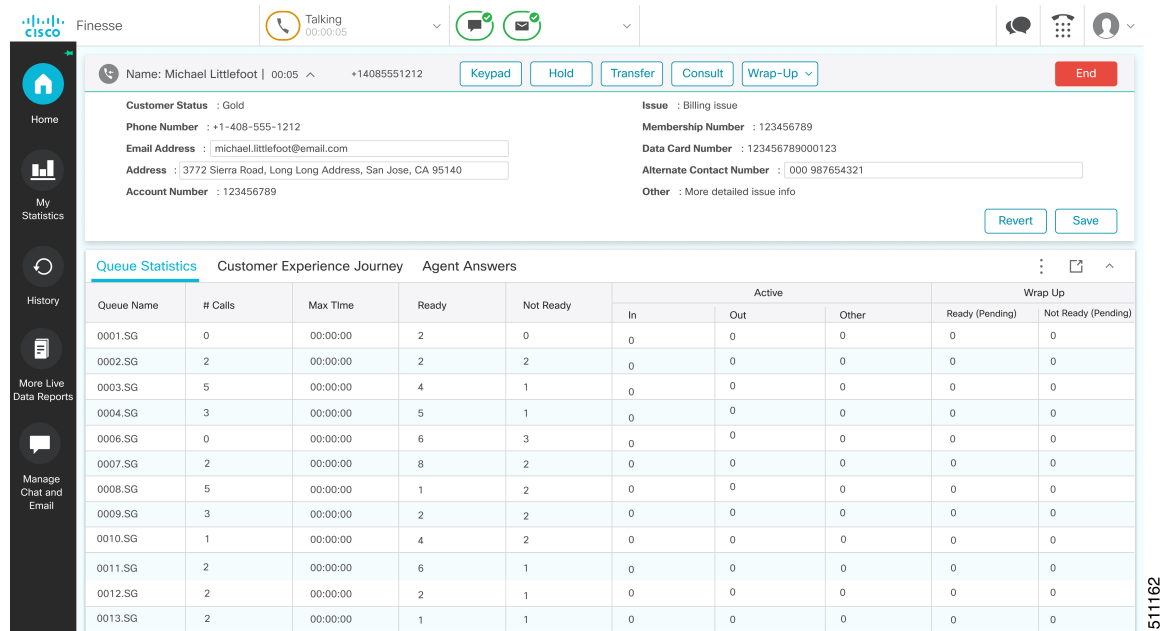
CISCO Finesse

Talking
00:00:05

Home

My Statistics

History

More Live Data Reports

Manage Chat and Email

Name: Michael Littlefoot | 00:05 +14085551212 Keypad Hold Transfer Consult Wrap-Up End

Customer Status : Gold
Phone Number : +1-408-555-1212
Email Address : michael.littlefoot@email.com
Address : 3772 Sierra Road, Long Long Address, San Jose, CA 95140
Account Number : 123456789

Issue : Billing issue
Membership Number : 123456789
Data Card Number : 123456789000123
Alternate Contact Number : 000 987654321
Other : More detailed issue info

Revert Save

Queue Statistics Customer Experience Journey Agent Answers

| Queue Name | # Calls | Max TIme | Ready | Not Ready | Active In | Active Out | Active Other | Wrap Up Ready (Pending) | Wrap Up Not Ready (Pending) |
|---|---|---|---|---|---|---|---|---|---|
| 0001.SG | 0 | 00:00:00 | 2 | 0 | 0 | 0 | 0 | 0 | 0 |
| 0002.SG | 2 | 00:00:00 | 2 | 2 | 0 | 0 | 0 | 0 | 0 |
| 0003.SG | 5 | 00:00:00 | 4 | 1 | 0 | 0 | 0 | 0 | 0 |
| 0004.SG | 3 | 00:00:00 | 5 | 1 | 0 | 0 | 0 | 0 | 0 |
| 0006.SG | 0 | 00:00:00 | 6 | 3 | 0 | 0 | 0 | 0 | 0 |
| 0007.SG | 2 | 00:00:00 | 8 | 2 | 0 | 0 | 0 | 0 | 0 |
| 0008.SG | 5 | 00:00:00 | 1 | 2 | 0 | 0 | 0 | 0 | 0 |
| 0009.SG | 3 | 00:00:00 | 2 | 2 | 0 | 0 | 0 | 0 | 0 |
| 0010.SG | 1 | 00:00:00 | 4 | 2 | 0 | 0 | 0 | 0 | 0 |
| 0011.SG | 2 | 00:00:00 | 6 | 1 | 0 | 0 | 0 | 0 | 0 |
| 0012.SG | 2 | 00:00:00 | 2 | 1 | 0 | 0 | 0 | 0 | 0 |
| 0013.SG | 2 | 00:00:00 | 1 | 1 | 0 | 0 | 0 | 0 | 0 |

511162